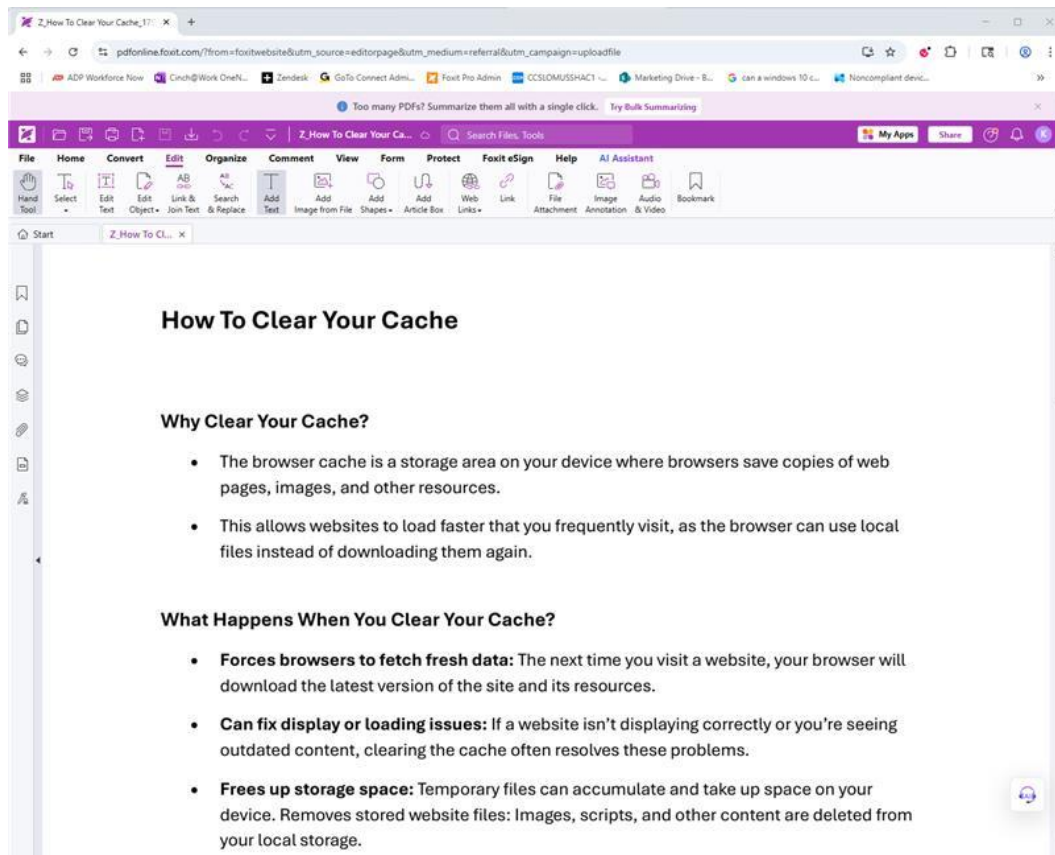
Z_How To Clear Your Cache_17 ×  +

pdfonline.foxit.com/?from=foxitwebsite&utm_source=editorpage&utm_medium=referral&utm_campaign=uploadfile

ADP Workforce Now  Cinch@Work OneN...  Zendesk  GoTo Connect Admi...  Foxit Pro Admin  CCSLOMUSSHAC1 ...  Marketing Drive - B...  can a windows 10 c...  Noncompliant devic...

Too many PDFs? Summarize them all with a single click.  Try Bulk Summarizing

Z_How To Clear Your Ca...  Search Files, Tools  My Apps  Share

File  Home  Convert  Edit  Organize  Comment  View  Form  Protect  Foxit eSign  Help  AI Assistant

Hand Tool  Select  Edit Text  Edit Object  Link & Join Text  Search & Replace  Add Text  Add Image from File  Add Shapes  Add Article Box  Web Links  Link  File Attachment  Image Annotation  Audio & Video  Bookmark

Start  Z_How To Cl... ×

How To Clear Your Cache

Why Clear Your Cache?

• The browser cache is a storage area on your device where browsers save copies of web pages, images, and other resources.

• This allows websites to load faster that you frequently visit, as the browser can use local files instead of downloading them again.

What Happens When You Clear Your Cache?

• **Forces browsers to fetch fresh data:** The next time you visit a website, your browser will download the latest version of the site and its resources.

• **Can fix display or loading issues:** If a website isn't displaying correctly or you're seeing outdated content, clearing the cache often resolves these problems.

• **Frees up storage space:** Temporary files can accumulate and take up space on your device. Removes stored website files: Images, scripts, and other content are deleted from your local storage.